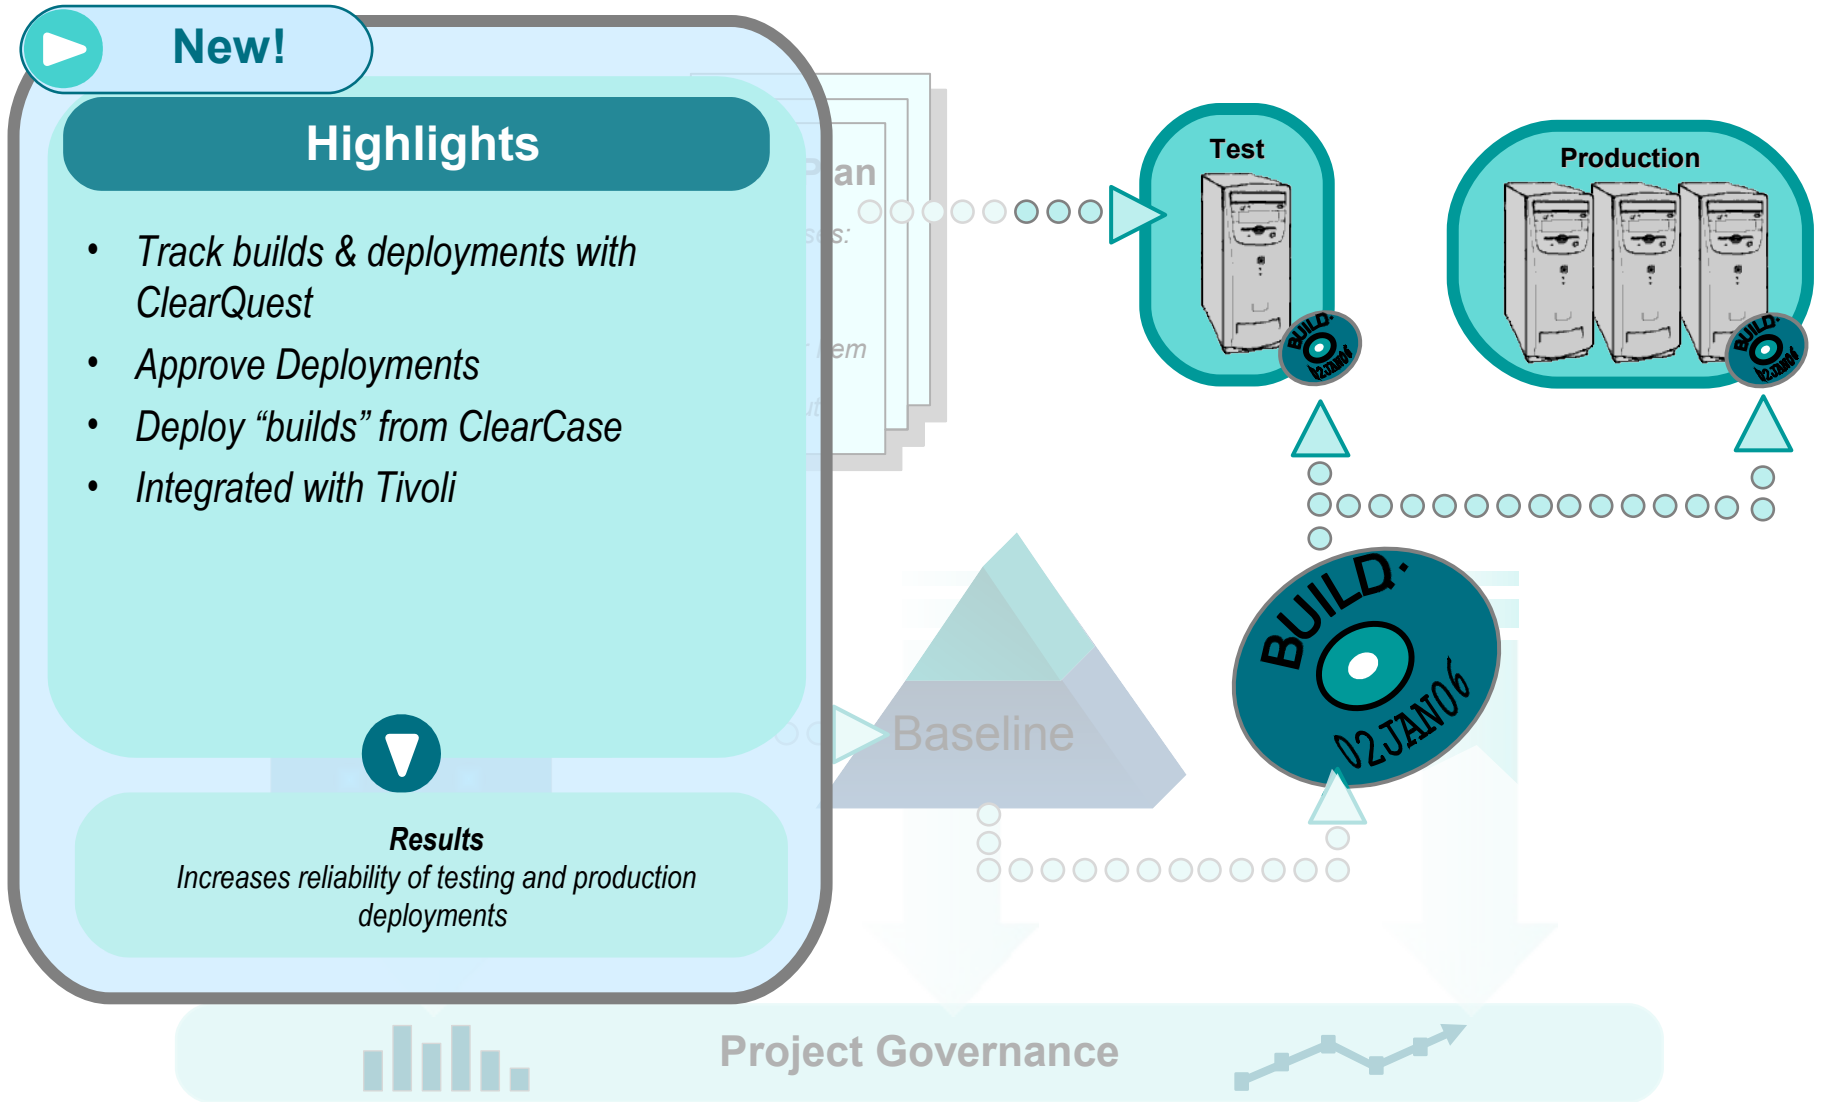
New!

Highlights

- Track builds & deployments with ClearQuest
- Approve Deployments
- Deploy "builds" from ClearCase
- Integrated with Tivoli

Results
Increases reliability of testing and production deployments

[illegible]an

Test

Production

BUILD. 02JAN06

Baseline

Project Governance